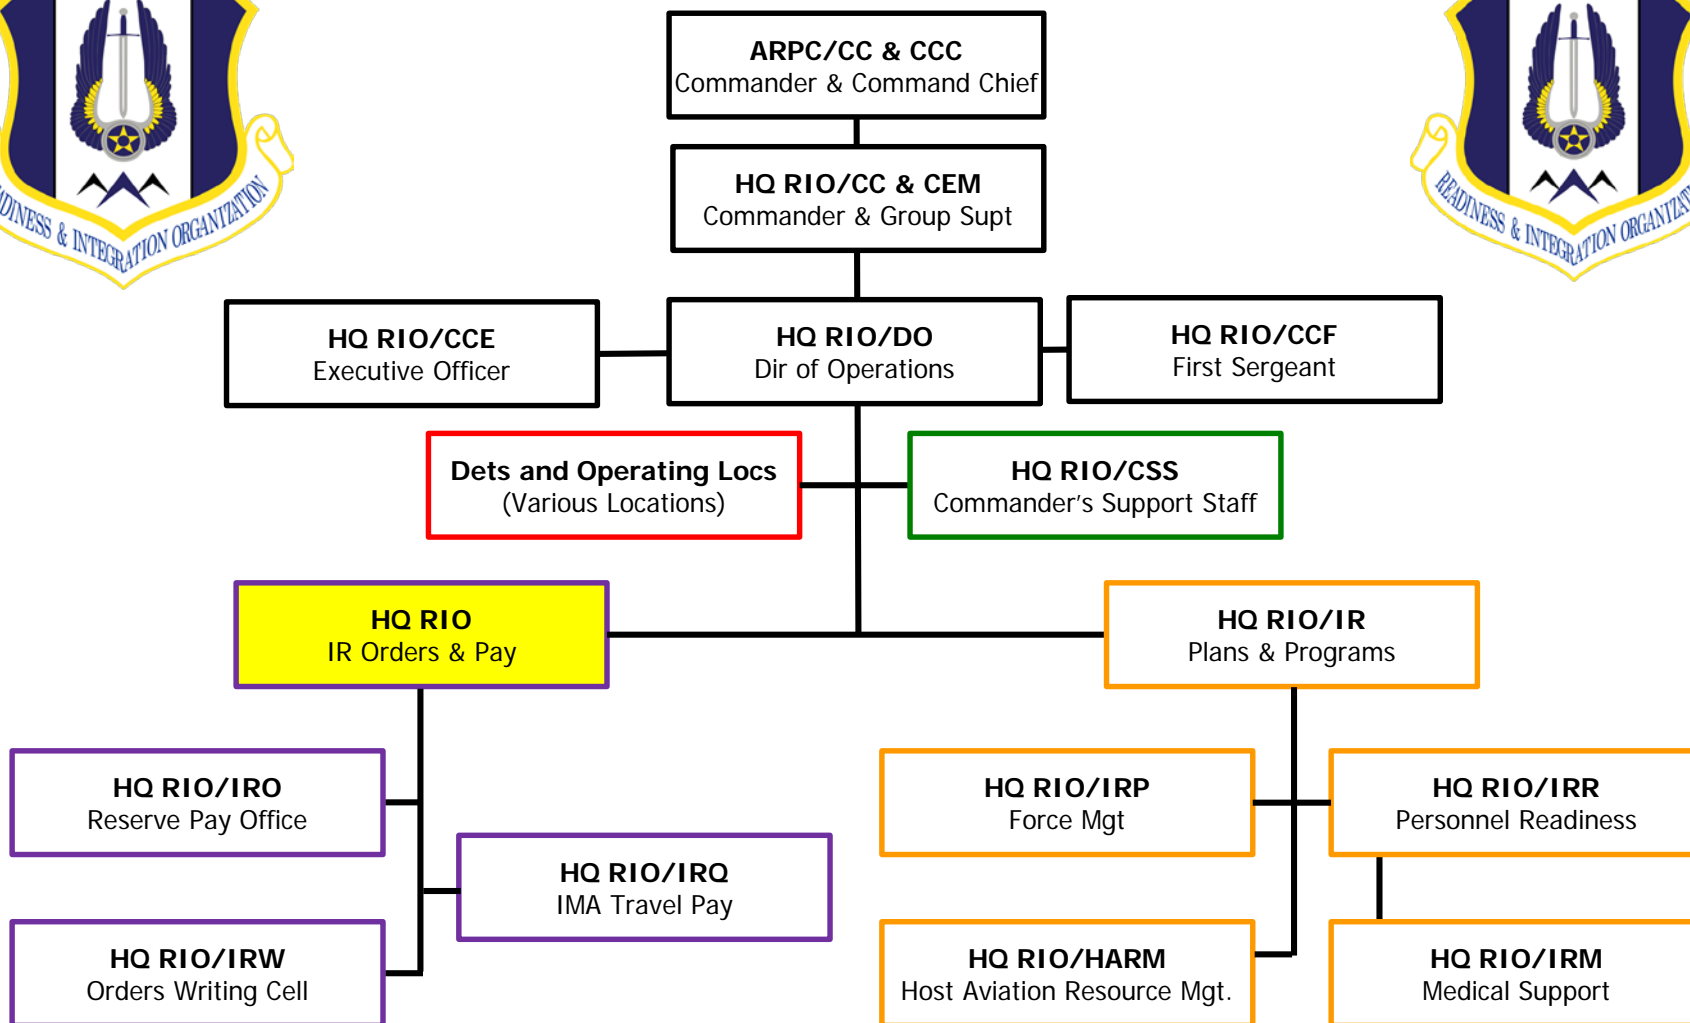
DINESS & INTEGRATION ORGANIZATION

READINESS & INTEGRATION ORGANIZ

ARPC/CC & CCC
Commander & Command Chief

HQ RIO/CC & CEM
Commander & Group Supt

HQ RIO/CCE
Executive Officer

HQ RIO/DO
Dir of Operations

HQ RIO/CCF
First Sergeant

Dets and Operating Locs
(Various Locations)

HQ RIO/CSS
Commander's Support Staff

HQ RIO
IR Orders & Pay

HQ RIO/IR
Plans & Programs

HQ RIO/IRO
Reserve Pay Office

HQ RIO/IRQ
IMA Travel Pay

HQ RIO/IRW
Orders Writing Cell

HQ RIO/IRP
Force Mgt

HQ RIO/IRR
Personnel Readiness

HQ RIO/HARM
Host Aviation Resource Mgt.

HQ RIO/IRM
Medical Support